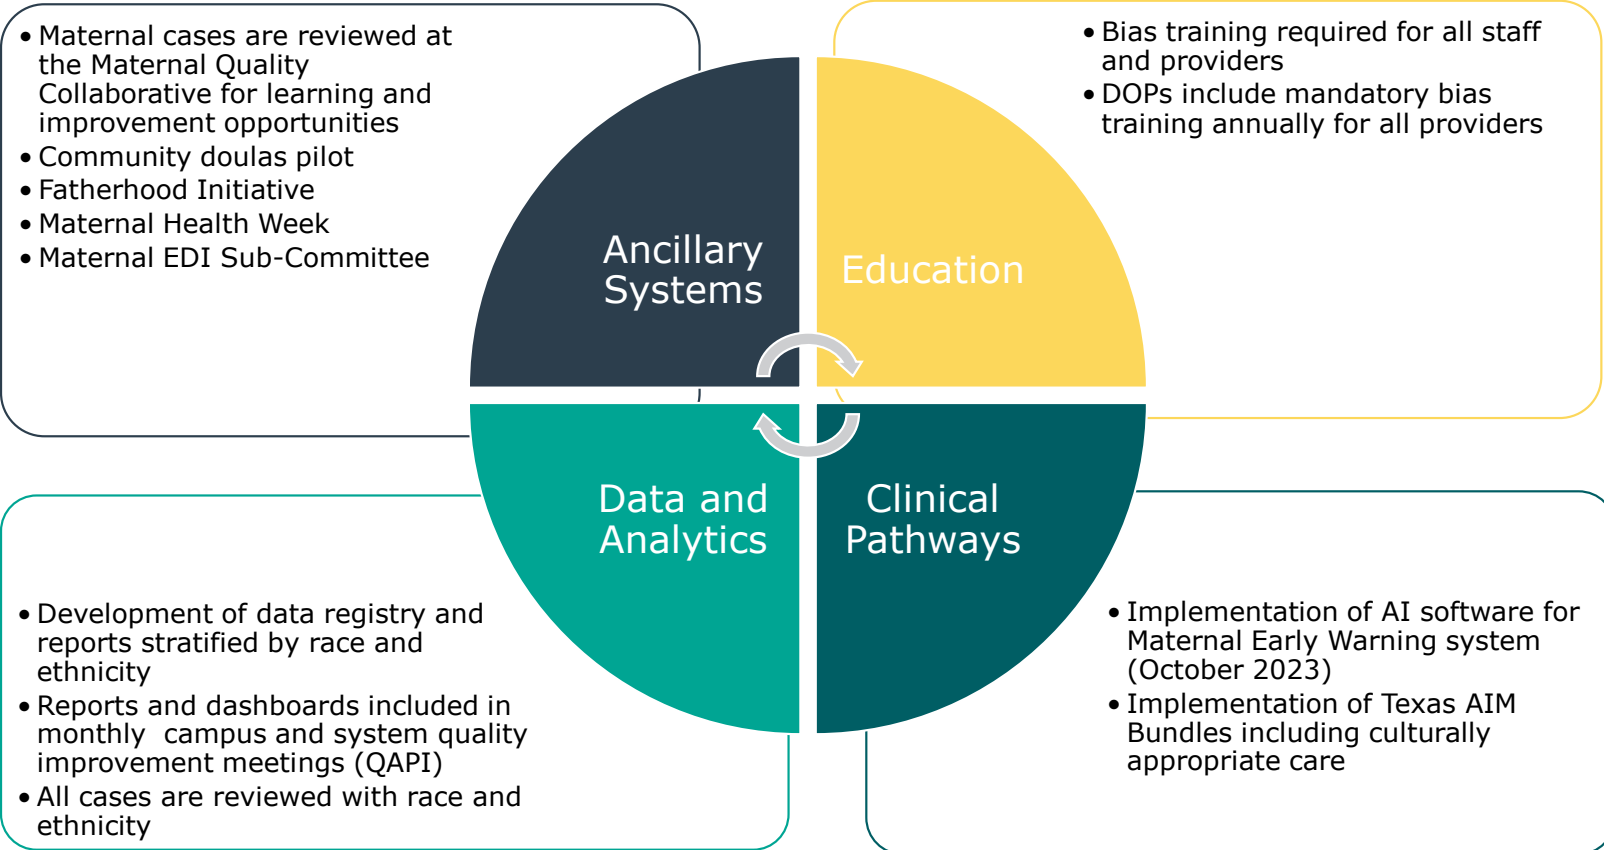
• Maternal cases are reviewed at the Maternal Quality Collaborative for learning and improvement opportunities
• Community doulas pilot
• Fatherhood Initiative
• Maternal Health Week
• Maternal EDI Sub-Committee

• Bias training required for all staff and providers
• DOPs include mandatory bias training annually for all providers

Ancillary Systems

Education

Data and Analytics

Clinical Pathways

• Development of data registry and reports stratified by race and ethnicity
• Reports and dashboards included in monthly campus and system quality improvement meetings (QAPI)
• All cases are reviewed with race and ethnicity

• Implementation of AI software for Maternal Early Warning system (October 2023)
• Implementation of Texas AIM Bundles including culturally appropriate care